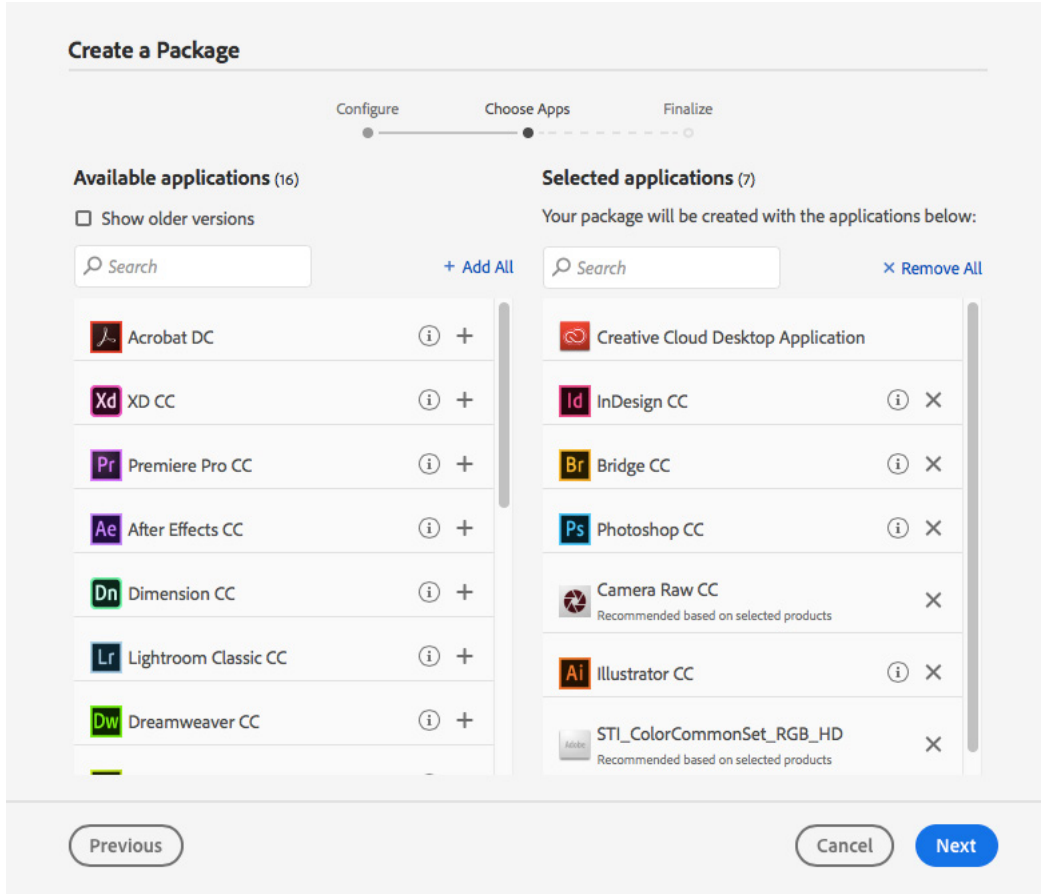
Create a Package

Configure
Choose Apps
Finalize

Available applications (16)

Show older versions

Search

+ Add All

Acrobat DC

Xd XD CC

Pr Premiere Pro CC

Ae After Effects CC

Dn Dimension CC

Lr Lightroom Classic CC

Dw Dreamweaver CC

Selected applications (7)

Your package will be created with the applications below:

Search

× Remove All

Creative Cloud Desktop Application

Id InDesign CC

Br Bridge CC

Ps Photoshop CC

Camera Raw CC
Recommended based on selected products

Ai Illustrator CC

Adobe STI_ColorCommonSet_RGB_HD
Recommended based on selected products

Previous

Cancel

Next